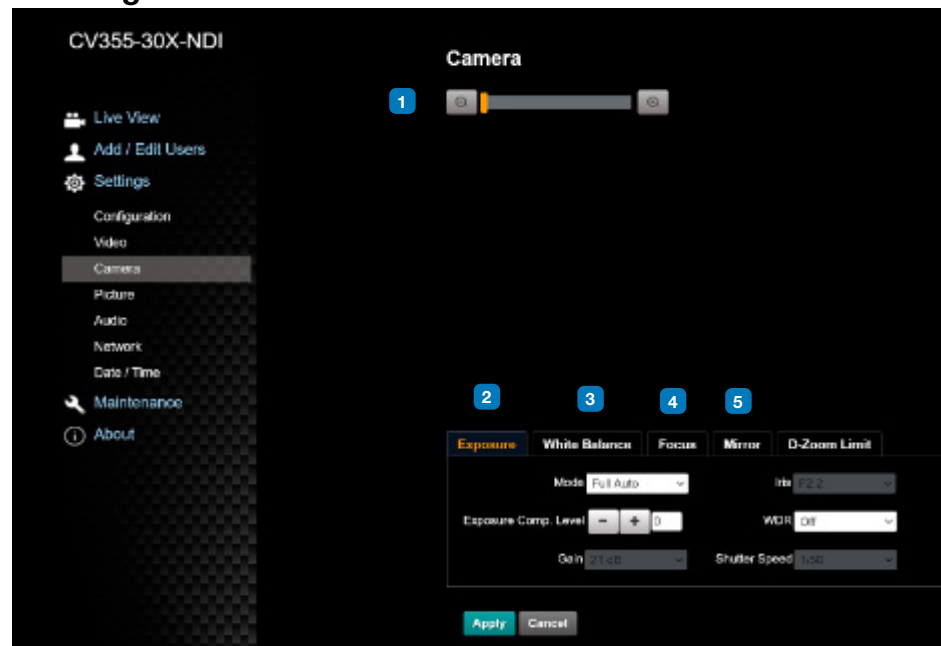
CV355-30X-NDI

Live View
Add / Edit Users
Settings
Configuration
Video
Camera
Picture
Audio
Network
Date / Time
Maintenance
About

Camera

1

2
3
4
5

Exposure
White Balance
Focus
Mirror
D-Zoom Limit

Mode Full Auto
Iris F2.2
Exposure Comp. Level − + 0
WDR Off
Gain 21 dB
Shutter Speed 1/50

Apply
Cancel